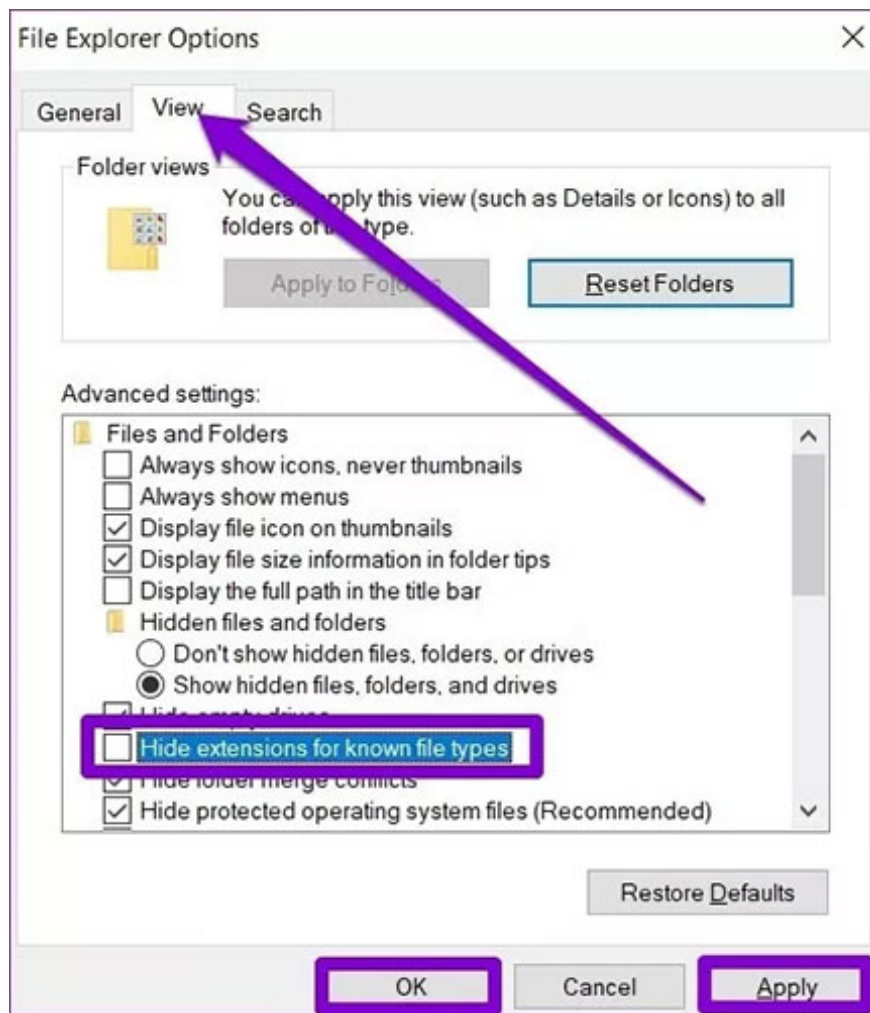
File Explorer Options

×

General View Search

Folder views

You ca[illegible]pply this view (such as Details or Icons) to all folders of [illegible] type.

Apply to Fo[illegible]

Reset Folders

Advanced settings:

Files and Folders

Always show icons, never thumbnails

Always show menus

Display file icon on thumbnails

Display file size information in folder tips

Display the full path in the title bar

Hidden files and folders

Don't show hidden files, folders, or drives

Show hidden files, folders, and drives

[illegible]

Hide extensions for known file types

Hide folder merge conflicts

Hide protected operating system files (Recommended)

Restore Defaults

OK

Cancel

Apply